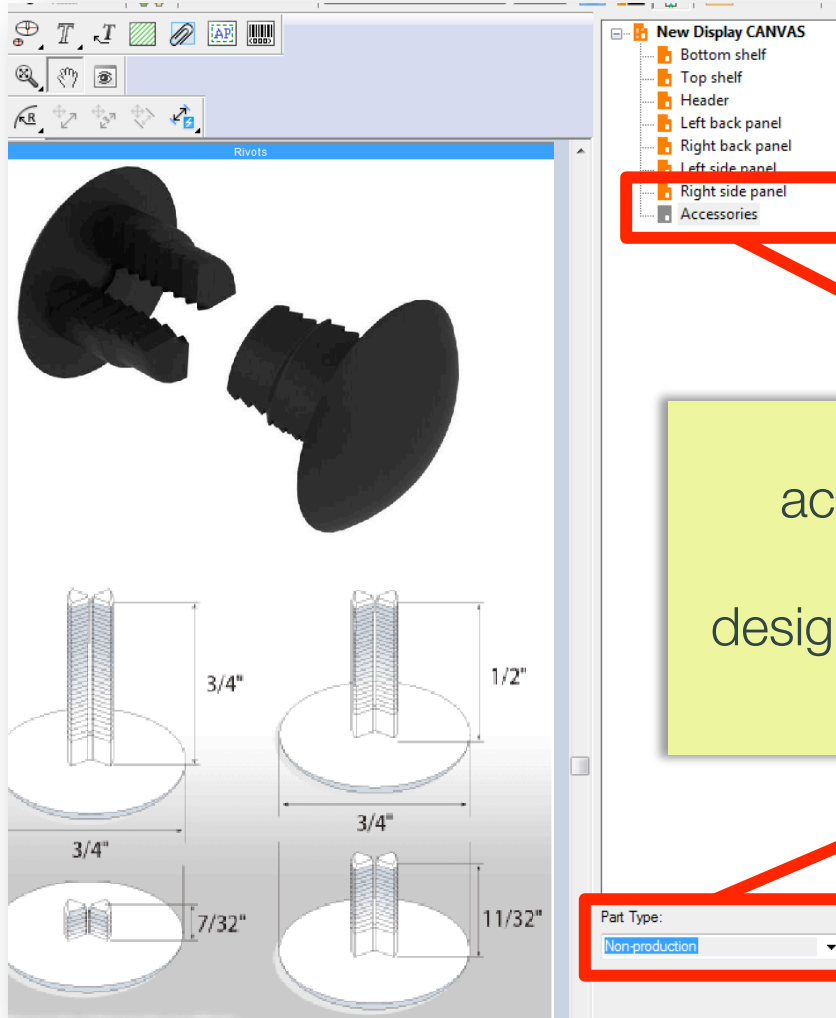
Rivots

3/4"

1/2"

3/4"

3/4"

7/32"

11/32"

New Display CANVAS
Bottom shelf
Top shelf
Header
Left back panel
Right back panel
Left side panel
Right side panel
Accessories

ac

desig

Part Type:
Non-production